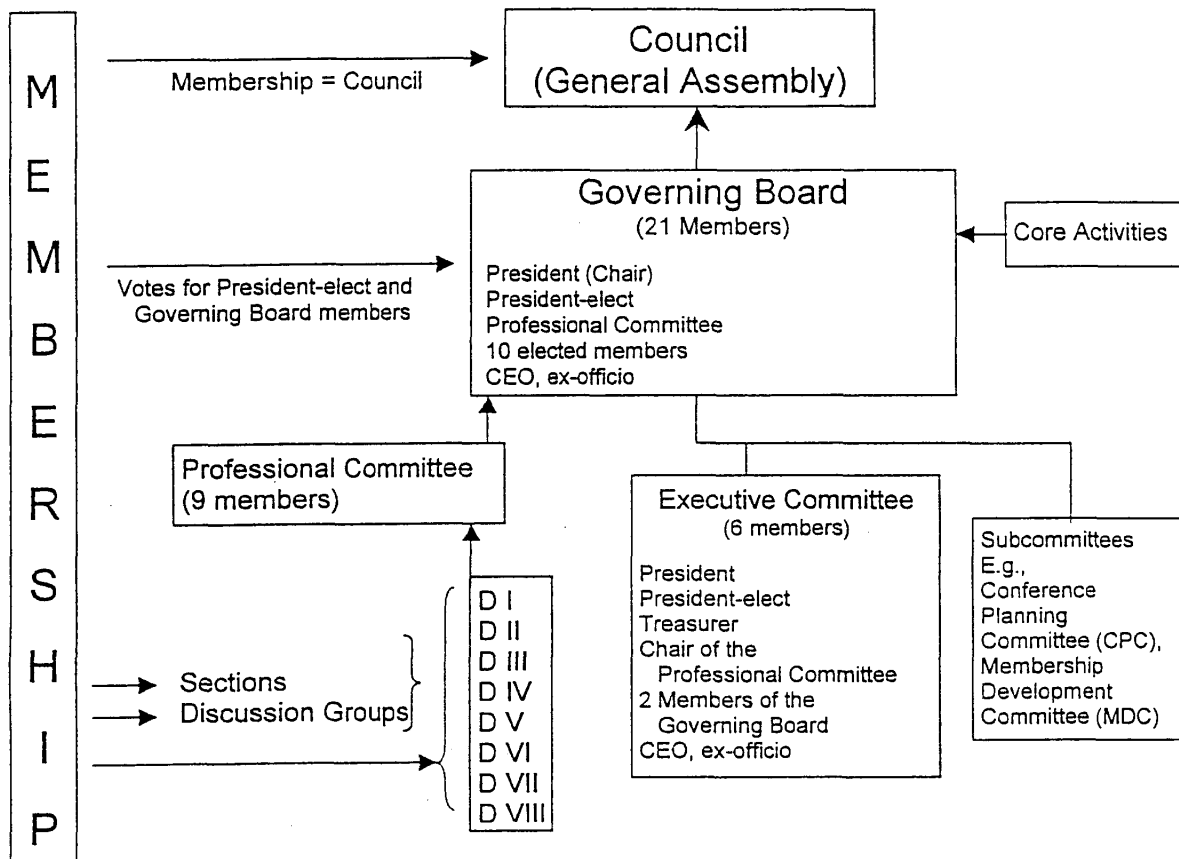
M
E
M
B
E
R
S
H
I
P

Membership = Council

Council
(General Assembly)

Governing Board
(21 Members)

President (Chair)
President-elect
Professional Committee
10 elected members
CEO, ex-officio

Core Activities

Votes for President-elect and Governing Board members

Professional Committee
(9 members)

Executive Committee
(6 members)

President
President-elect
Treasurer
Chair of the Professional Committee
2 Members of the Governing Board
CEO, ex-officio

Subcommittees
E.g.,
Conference Planning Committee (CPC),
Membership Development Committee (MDC)

Sections
Discussion Groups

D I
D II
D III
D IV
D V
D VI
D VII
D VIII